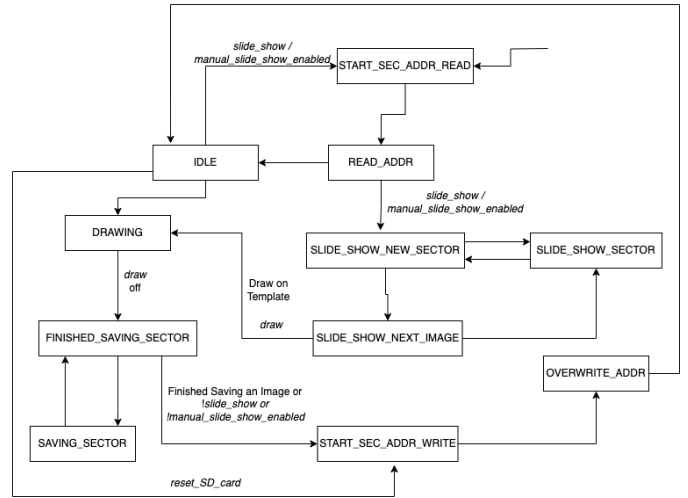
slide_show / manual_slide_show_enabled

START_SEC_ADDR_READ

IDLE

READ_ADDR

slide_show / manual_slide_show_enabled

DRAWING

SLIDE_SHOW_NEW_SECTOR

SLIDE_SHOW_SECTOR

draw off

Draw on Template

draw

FINISHED_SAVING_SECTOR

SLIDE_SHOW_NEXT_IMAGE

OVERWRITE_ADDR

Finished Saving an Image or !slide_show or !manual_slide_show_enabled

SAVING_SECTOR

START_SEC_ADDR_WRITE

reset_SD_card